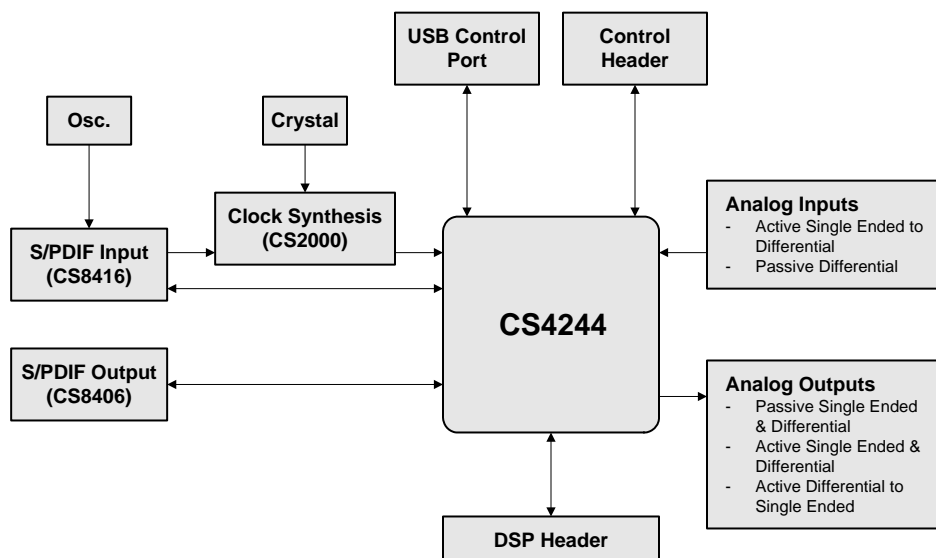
USB Control Port

Control Header

Osc.

Crystal

Clock Synthesis (CS2000)

S/PDIF Input (CS8416)

Analog Inputs
- Active Single Ended to Differential
- Passive Differential

CS4244

S/PDIF Output (CS8406)

Analog Outputs
- Passive Single Ended & Differential
- Active Single Ended & Differential
- Active Differential to Single Ended

DSP Header